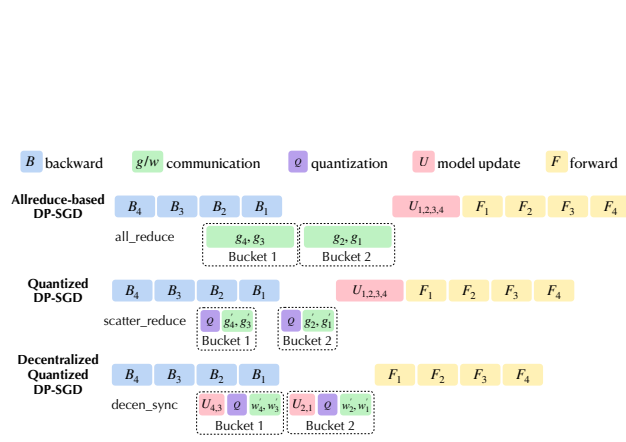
$B$ backward $g/w$ communication $Q$ quantization $U$ model update $F$ forward

Allreduce-based DP-SGD
$B_4$ $B_3$ $B_2$ $B_1$ $U_{1,2,3,4}$ $F_1$ $F_2$ $F_3$ $F_4$
all_reduce
$g_4, g_3$
Bucket 1
$g_2, g_1$
Bucket 2

Quantized DP-SGD
$B_4$ $B_3$ $B_2$ $B_1$ $U_{1,2,3,4}$ $F_1$ $F_2$ $F_3$ $F_4$
scatter_reduce
$Q$ $g_4', g_3'$
Bucket 1
$Q$ $g_2', g_1'$
Bucket 2

Decentralized Quantized DP-SGD
$B_4$ $B_3$ $B_2$ $B_1$ $F_1$ $F_2$ $F_3$ $F_4$
decen_sync
$U_{4,3}$ $Q$ $w_4', w_3'$
Bucket 1
$U_{2,1}$ $Q$ $w_2', w_1'$
Bucket 2